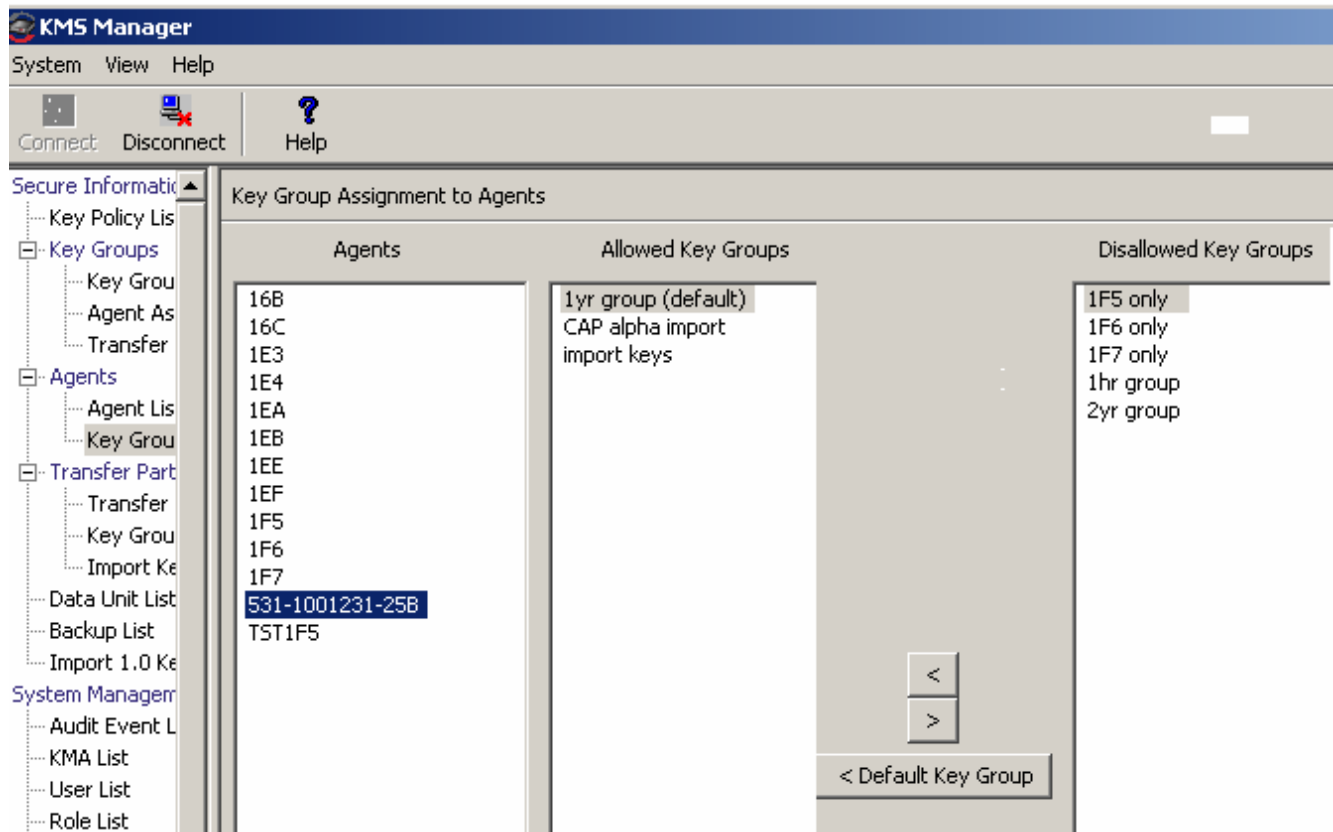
KMS Manager

System View Help

Connect Disconnect Help

Secure Informatic
Key Policy Lis
Key Groups
Key Grou
Agent As
Transfer
Agents
Agent Lis
Key Grou
Transfer Part
Transfer
Key Grou
Import Ke
Data Unit List
Backup List
Import 1.0 Ke
System Managem
Audit Event L
KMA List
User List
Role List

Key Group Assignment to Agents

Agents
16B
16C
1E3
1E4
1EA
1EB
1EE
1EF
1F5
1F6
1F7
531-1001231-25B
TST1F5

Allowed Key Groups
1yr group (default)
CAP alpha import
import keys

Disallowed Key Groups
1F5 only
1F6 only
1F7 only
1hr group
2yr group

<
>
< Default Key Group